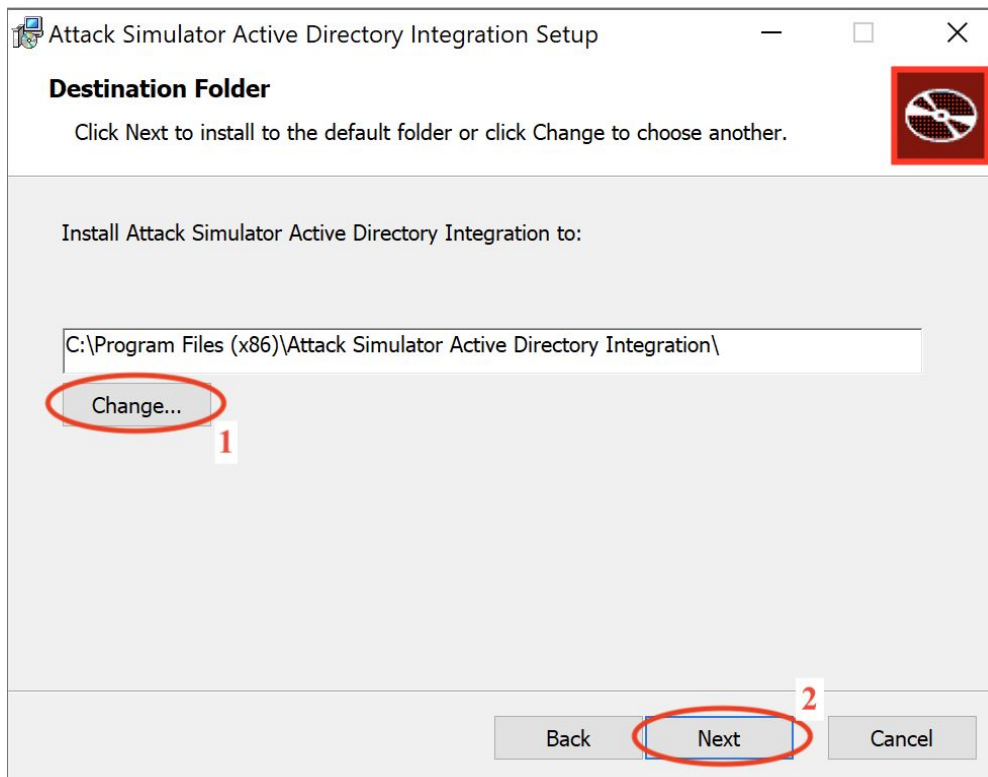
Attack Simulator Active Directory Integration Setup

Destination Folder

Click Next to install to the default folder or click Change to choose another.

Install Attack Simulator Active Directory Integration to:

C:\Program Files (x86)\Attack Simulator Active Directory Integration\

Change...

1

2

Back

Next

Cancel